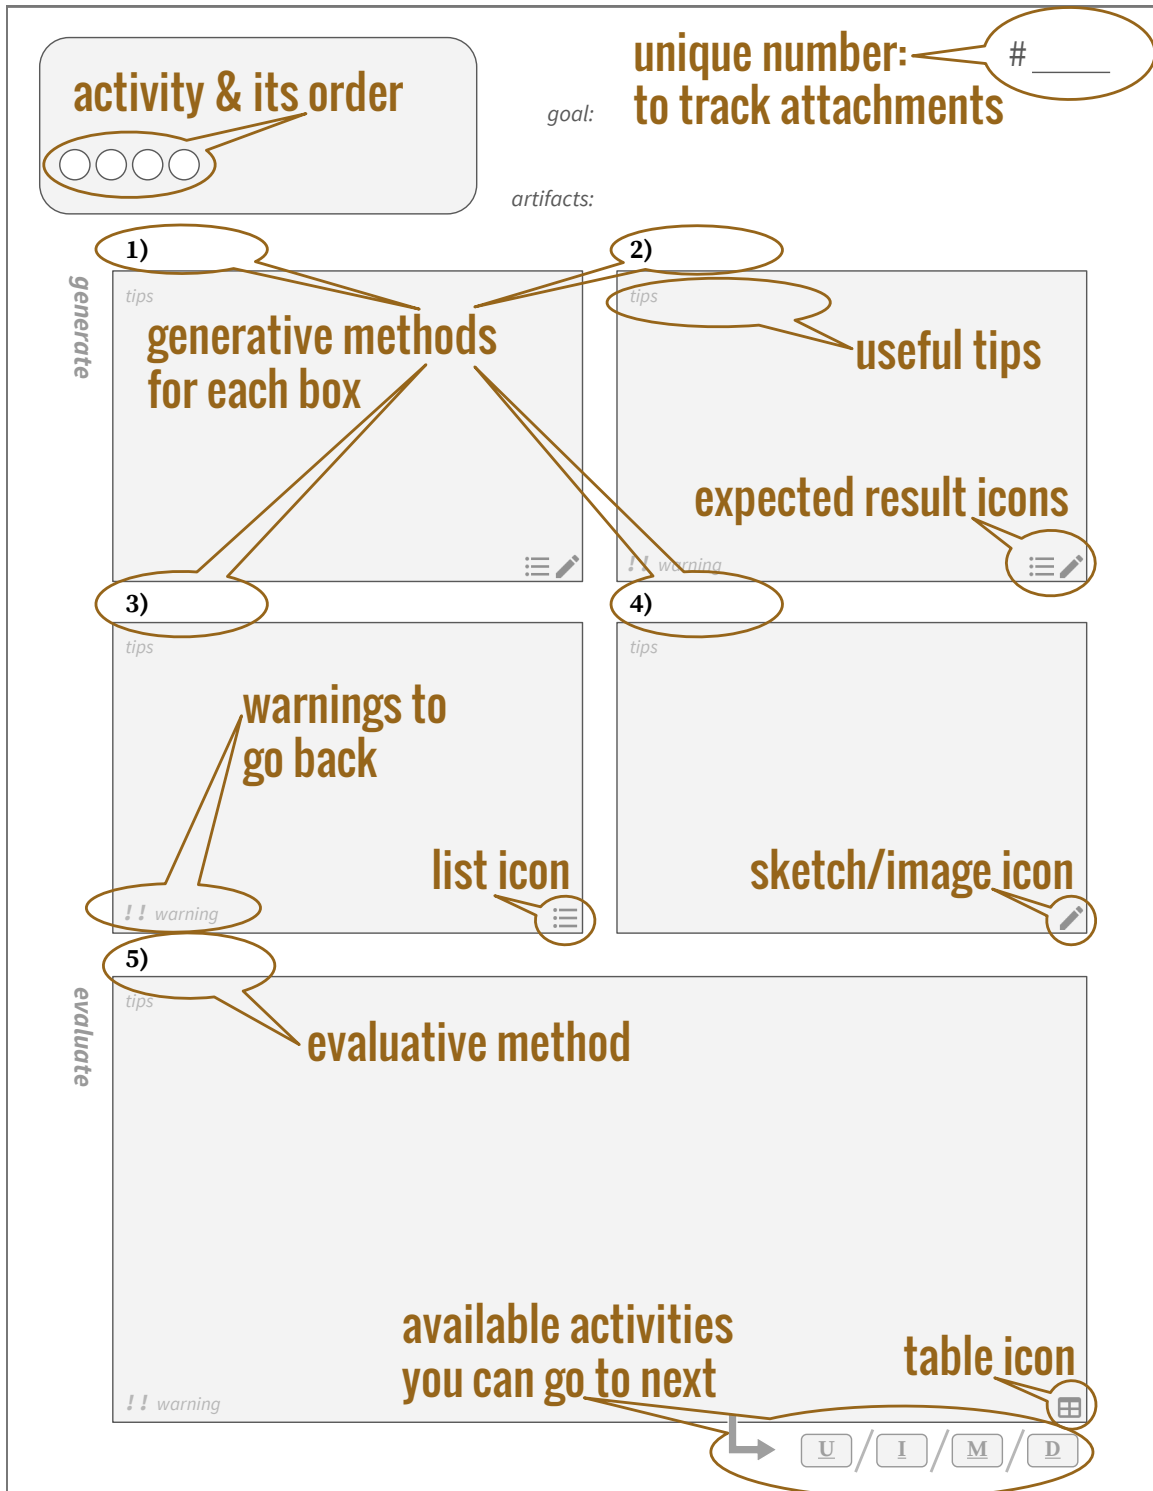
activity & its order

goal:

artifacts:

unique number: to track attachments

# _____

generate

1)

tips

generative methods for each box

2)

tips

useful tips

expected result icons

! ! warning

3)

tips

warnings to go back

list icon

! ! warning

4)

tips

sketch/image icon

evaluate

5)

tips

evaluative method

available activities you can go to next

table icon

! ! warning

U / I / M / D